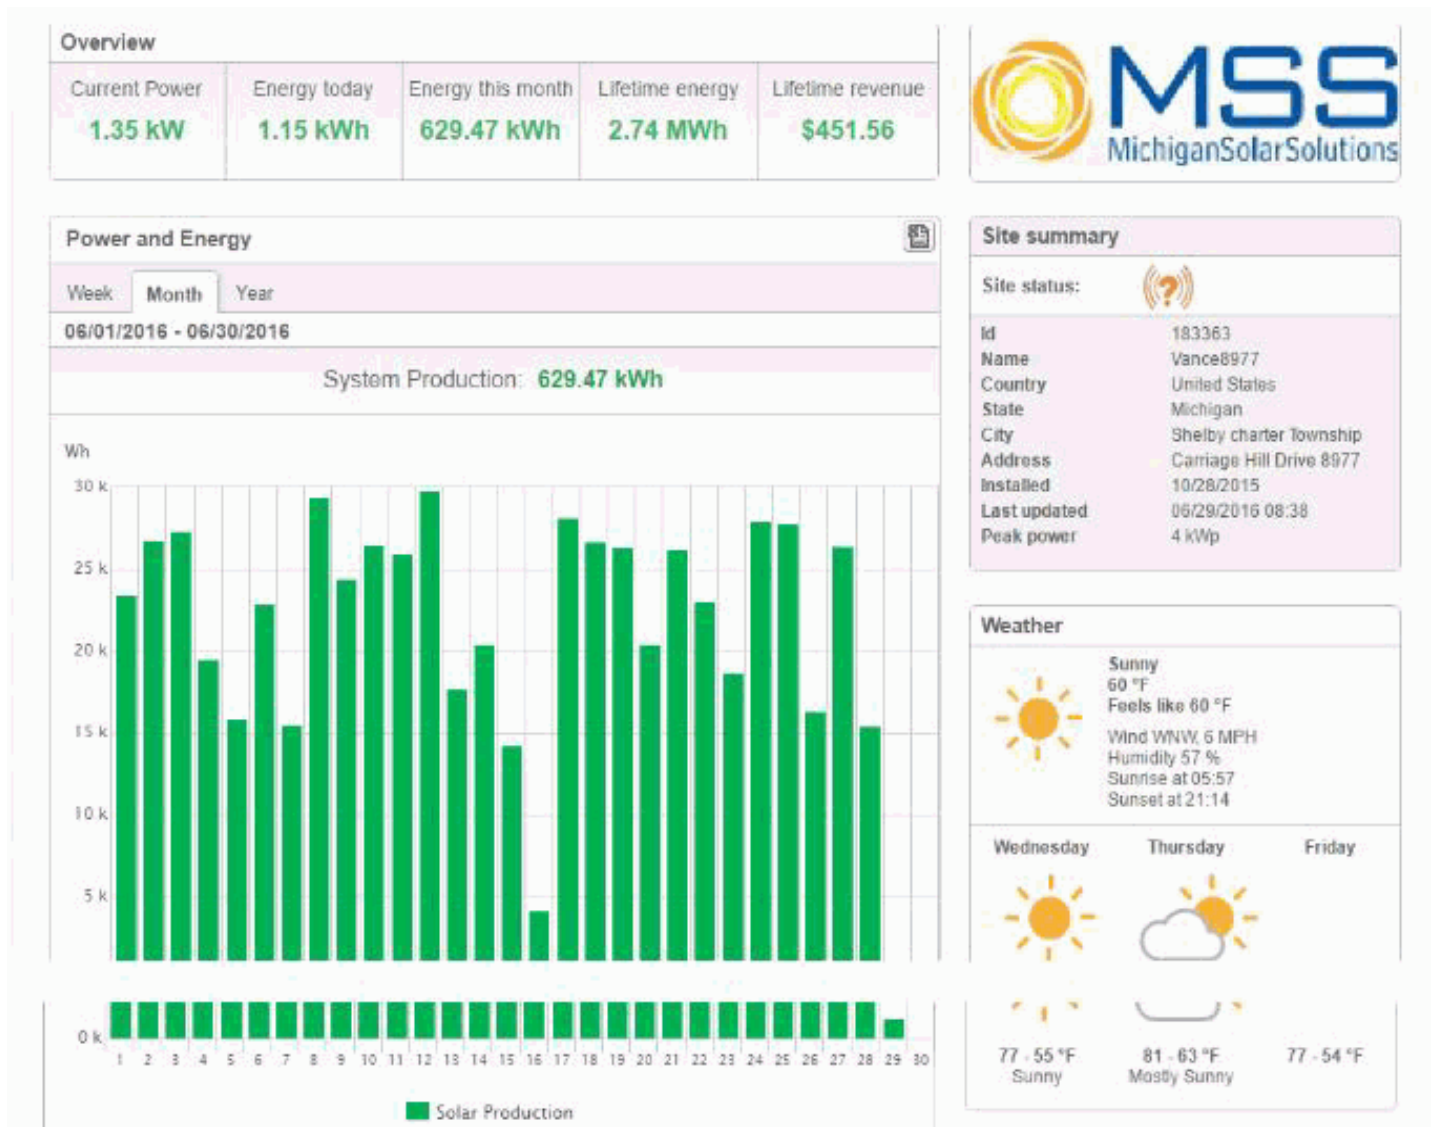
Overview

| Current Power | Energy today | Energy this month | Lifetime energy | Lifetime revenue |
|---|---|---|---|---|
| 1.35 kW | 1.15 kWh | 629.47 kWh | 2.74 MWh | $451.56 |

MSS
MichiganSolarSolutions

Power and Energy

Week Month Year

06/01/2016 - 06/30/2016

System Production: 629.47 kWh

Wh
30 k
25 k
20 k
15 k
10 k
5 k
0 k

1 2 3 4 5 6 7 8 9 10 11 12 13 14 15 16 17 18 19 20 21 22 23 24 25 26 27 28 29 30

Solar Production

Site summary

Site status:

| Id | 183363 |
|---|---|
| Name | Vance8977 |
| Country | United States |
| State | Michigan |
| City | Shelby charter Township |
| Address | Carriage Hill Drive 8977 |
| Installed | 10/28/2015 |
| Last updated | 06/29/2016 08:38 |
| Peak power | 4 kWp |

Weather

Sunny
60 °F
Feels like 60 °F
Wind WNW, 6 MPH
Humidity 57 %
Sunrise at 05:57
Sunset at 21:14

Wednesday
77 - 55 °F
Sunny

Thursday
81 - 63 °F
Mostly Sunny

Friday
77 - 54 °F